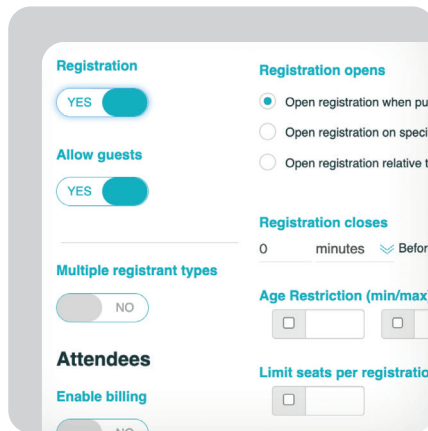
Registration
YES
Allow guests
YES
Multiple registrant types
NO
Attendees
Enable billing
NO

Registration opens
Open registration when pu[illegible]
Open registration on speci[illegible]
Open registration relative t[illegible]
Registration closes
0 minutes Befor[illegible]
Age Restriction (min/max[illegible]
Limit seats per registratio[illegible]